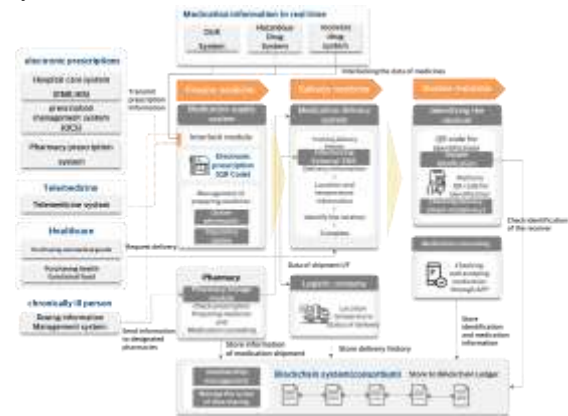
Medication information in real time

DUR System

Hazardous Drug System

Incorrect drug system

electronic prescriptions

Hospital core system

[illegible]

prescription management system

Pharmacy prescription system

Telemedicine

Telemedicine system

Healthcare

Purchasing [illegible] goods

Purchasing health functional food

chronically ill person

Dosing information Management system

Transmit prescription information

Interlocking the data of medicines

Prepare medicine

Medication supply system

Interlock module

Electronic prescription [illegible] Code

Management of preparing medicine

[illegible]

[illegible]

Deliver medicine

Medication delivery system

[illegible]

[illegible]

Location and temperature information

Identify the receiver

Complete

Receive medicine

Identifying the receiver

QR code for identification

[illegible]

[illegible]

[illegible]

Check identification of the receiver

Medication counseling

Checking and accepting medication through APP

Request delivery

Pharmacy

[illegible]

Check prescription

Preparing medicine

Medication counseling

Data of shipment I/F

Logistic company

Location Temperature Data of delivery

Send information to designated pharmacies

Store information of medication shipment

Store delivery history

Store identification and medication information

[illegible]

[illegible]

Blockchain system(consortium)

Store to Blockchain Ledger